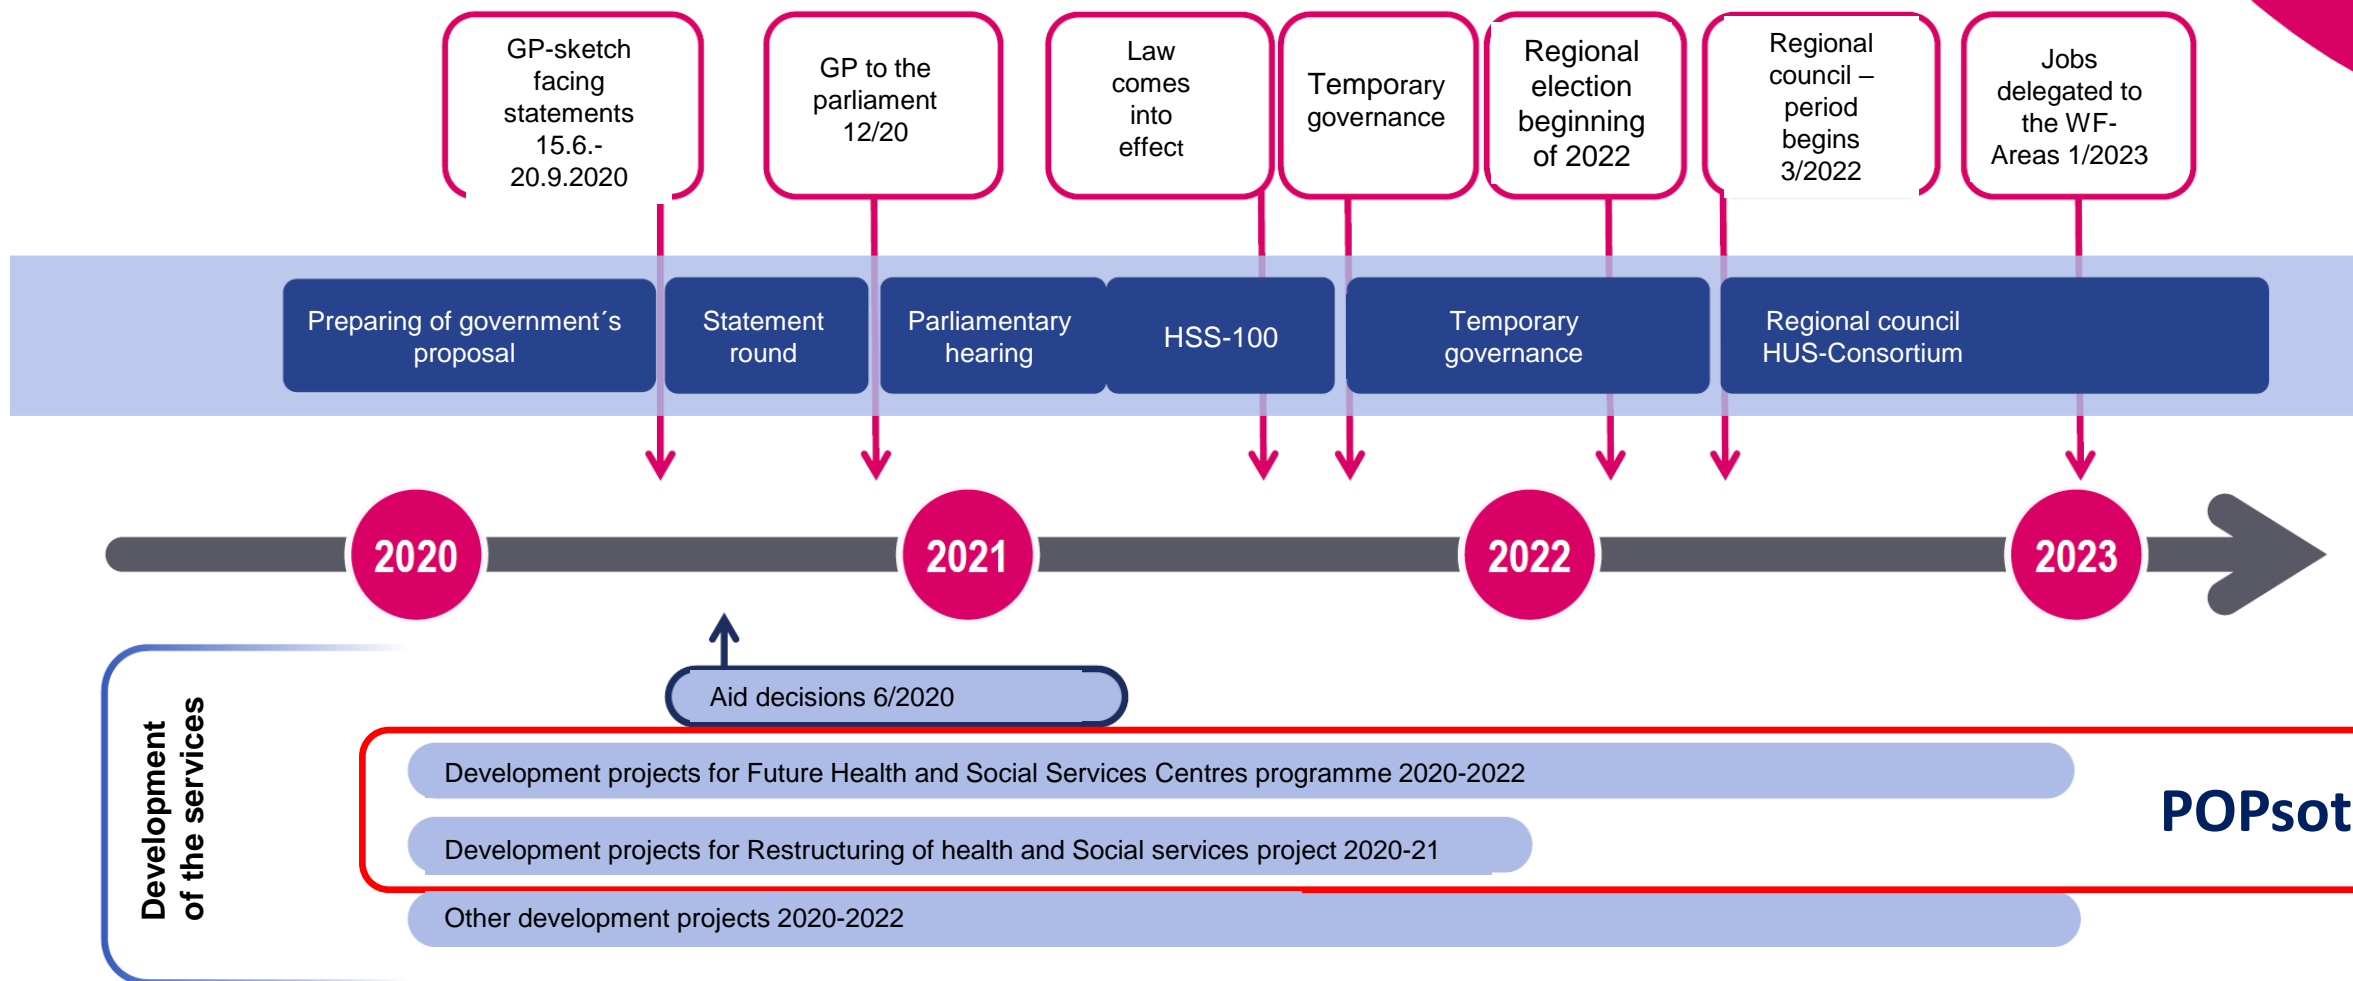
GP-sketch facing statements 15.6.-20.9.2020

GP to the parliament 12/20

Law comes into effect

Temporary governance

Regional election beginning of 2022

Regional council – period begins 3/2022

Jobs delegated to the WF-Areas 1/2023

Preparing of government´s proposal

Statement round

Parliamentary hearing

HSS-100

Temporary governance

Regional council HUS-Consortium

2020

2021

2022

2023

Development of the services

Aid decisions 6/2020

Development projects for Future Health and Social Services Centres programme 2020-2022

Development projects for Restructuring of health and Social services project 2020-21

POPsot

Other development projects 2020-2022